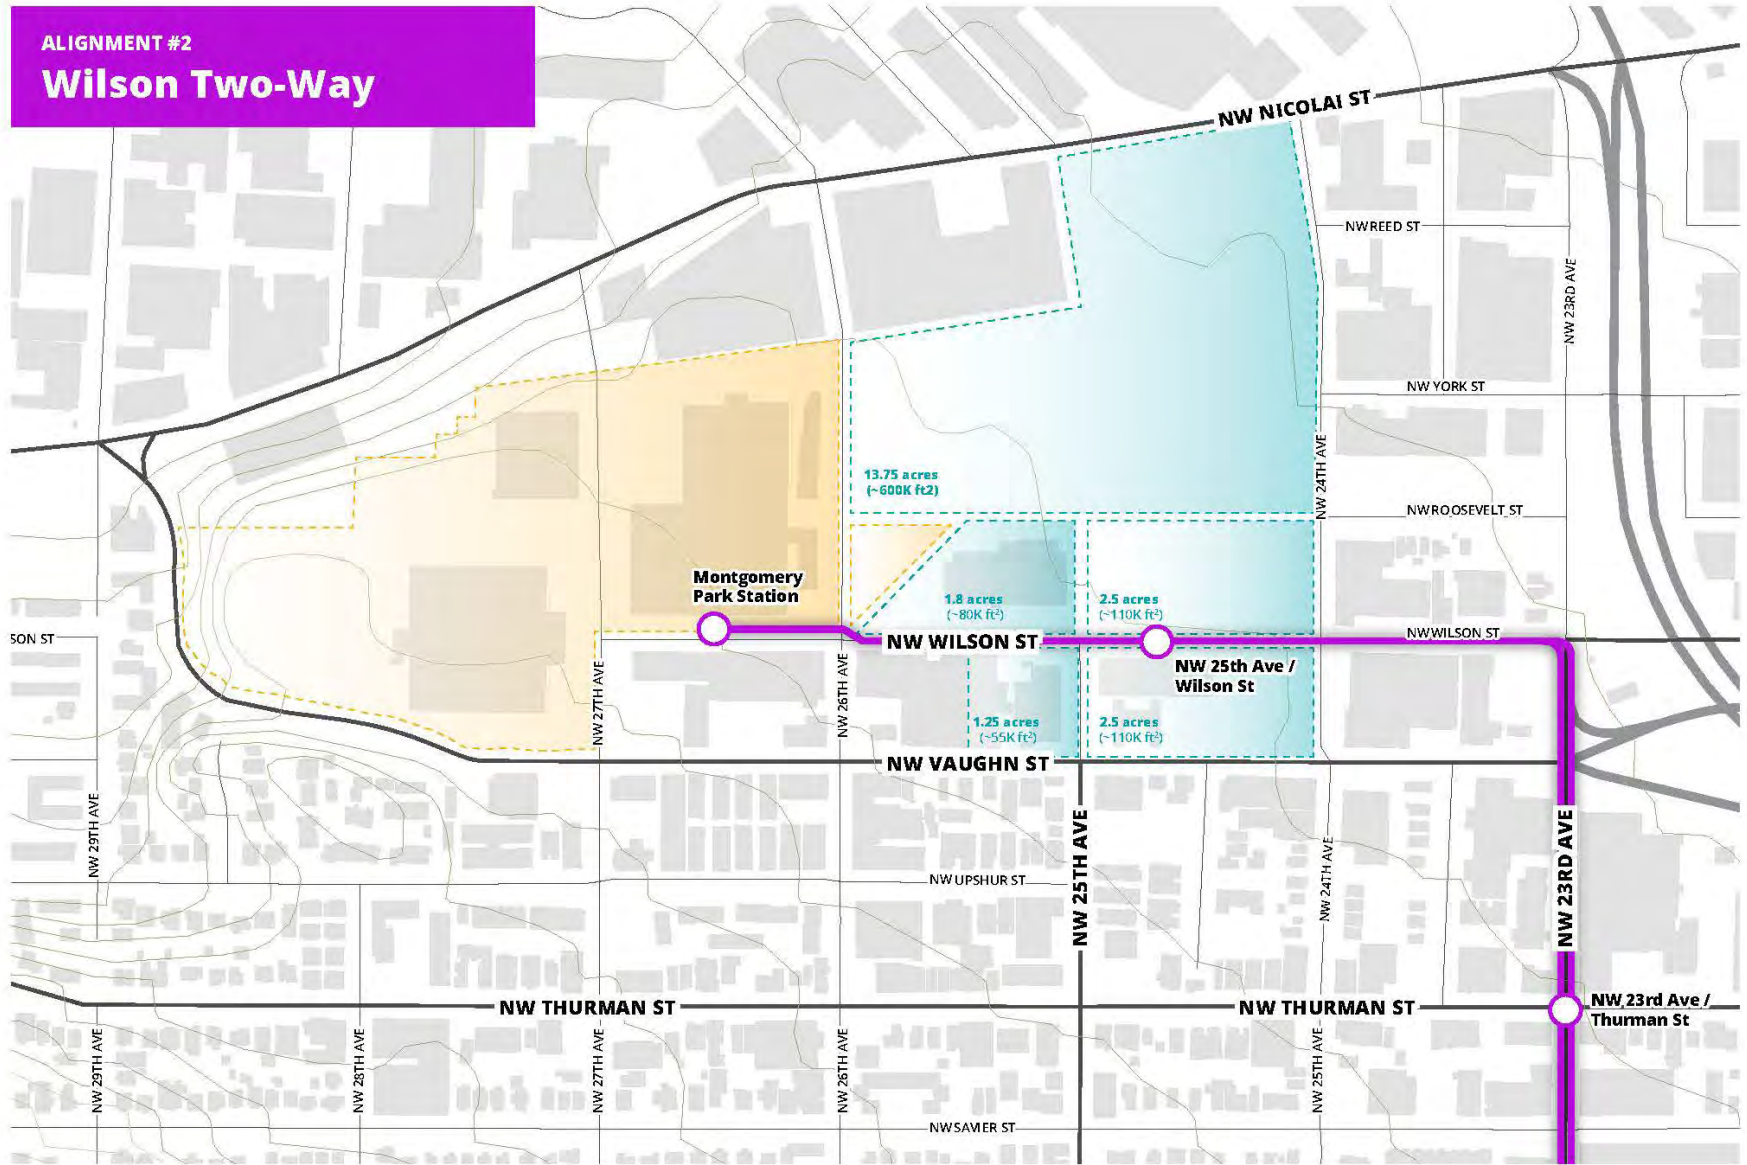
ALIGNMENT #2
Wilson Two-Way

NW NICOLAI ST

NW REED ST

NW 23RD AVE

NW YORK ST

NW 24TH AVE

13.75 acres
(~600K ft2)

NW ROOSEVELT ST

Montgomery
Park Station

1.8 acres
(~80K ft²)

2.5 acres
(~110K ft²)

NW WILSON ST

SON ST

NW WILSON ST

NW 25th Ave /
Wilson St

NW 27TH AVE

NW 26TH AVE

1.25 acres
(~55K ft²)

2.5 acres
(~110K ft²)

NW VAUGHN ST

NW 29TH AVE

NW 25TH AVE

NW 23RD AVE

NW UPSHUR ST

NW 24TH AVE

NW THURMAN ST

NW THURMAN ST

NW 23rd Ave /
Thurman St

NW 29TH AVE

NW 28TH AVE

NW 27TH AVE

NW 26TH AVE

NW 25TH AVE

NW SAVIER ST